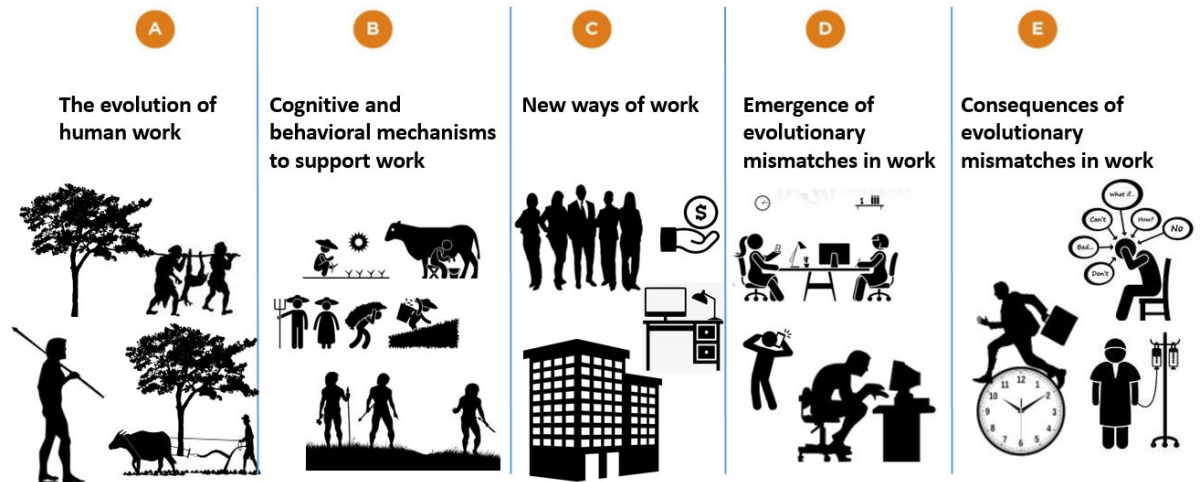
A

The evolution of human work

B

Cognitive and behavioral mechanisms to support work

C

New ways of work

D

Emergence of evolutionary mismatches in work

E

Consequences of evolutionary mismatches in work

What if...

Can't

How?

No

Bad...

Don't

$

12
1
2
3
4
5
6
7
8
9
10
11